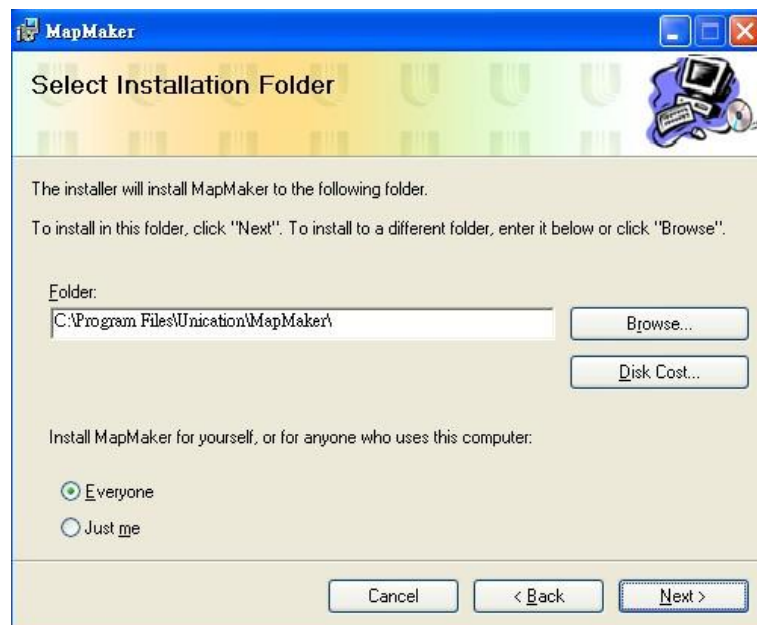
MapMaker

Select Installation Folder

The installer will install MapMaker to the following folder.

To install in this folder, click "Next". To install to a different folder, enter it below or click "Browse".

Folder:

C:\Program Files\Unication\MapMaker\

Browse...

Disk Cost...

Install MapMaker for yourself, or for anyone who uses this computer:

Everyone

Just me

Cancel

< Back

Next >